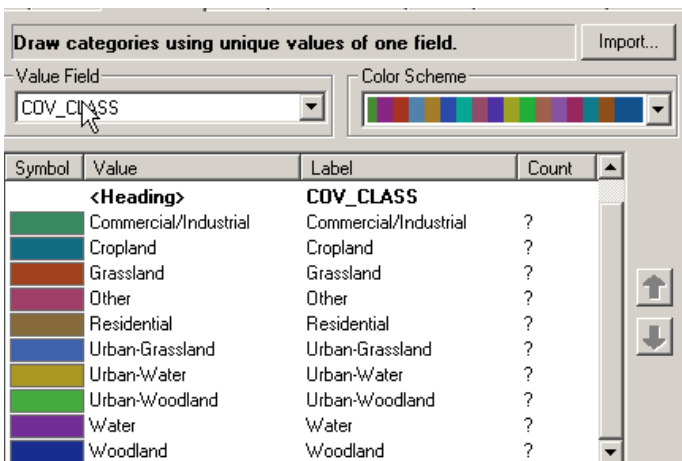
Draw categories using unique values of one field.

Import...

Value Field

COV_CLASS

Color Scheme

| Symbol | Value | Label | Count |
|---|---|---|---|
| | <Heading> | COV_CLASS | |
| | Commercial/Industrial | Commercial/Industrial | ? |
| | Cropland | Cropland | ? |
| | Grassland | Grassland | ? |
| | Other | Other | ? |
| | Residential | Residential | ? |
| | Urban-Grassland | Urban-Grassland | ? |
| | Urban-Water | Urban-Water | ? |
| | Urban-Woodland | Urban-Woodland | ? |
| | Water | Water | ? |
| | Woodland | Woodland | ? |